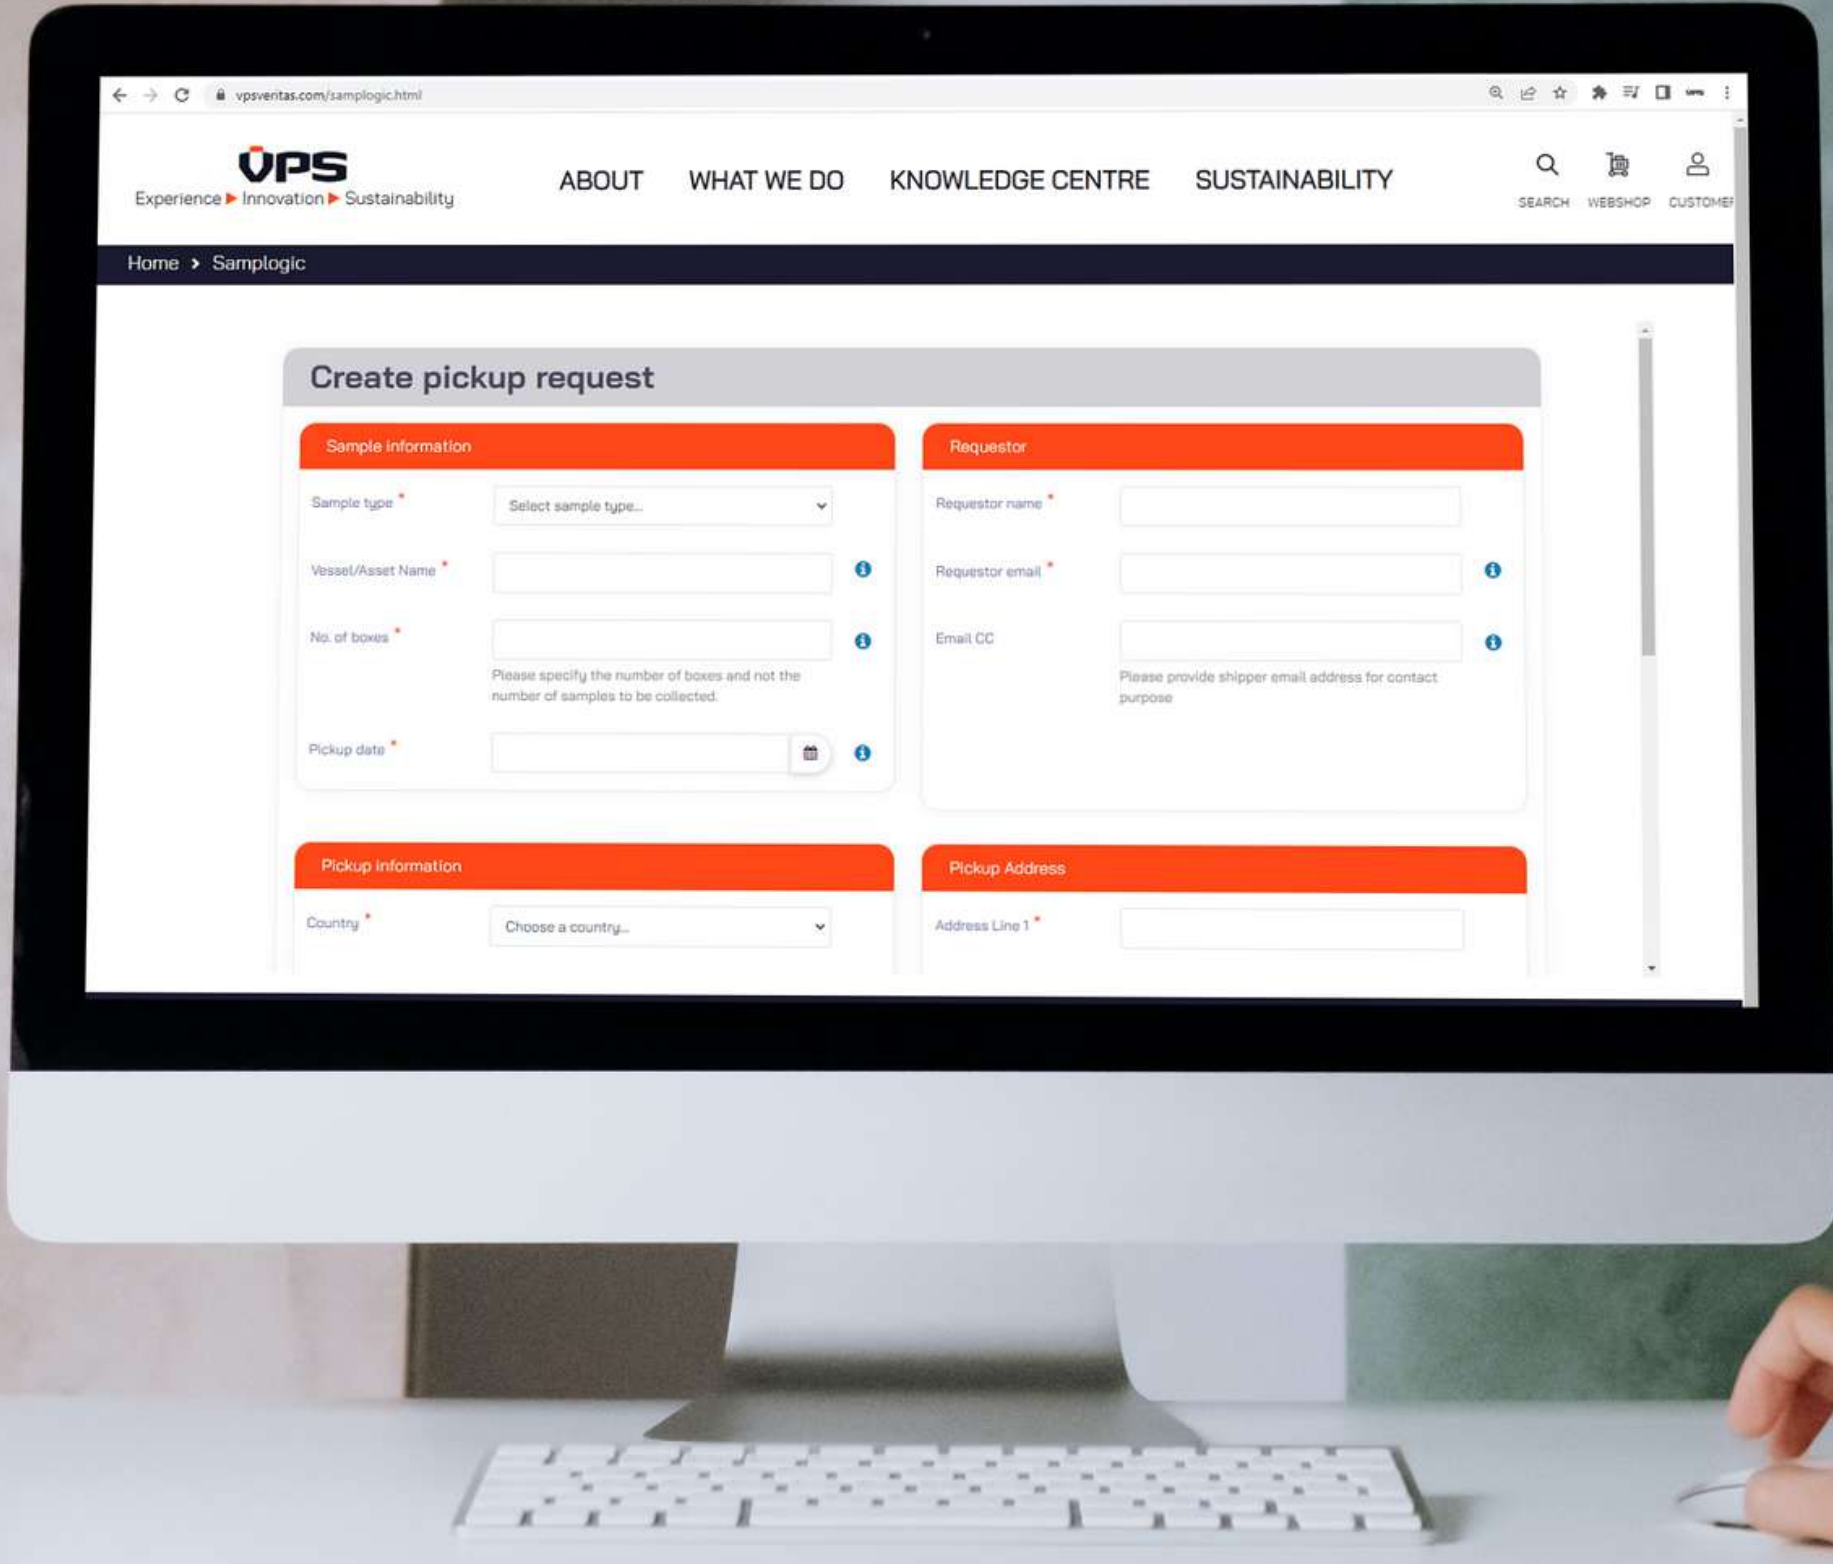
vpsveritas.com/samplogic.html

VPS
Experience ▶ Innovation ▶ Sustainability

ABOUT WHAT WE DO KNOWLEDGE CENTRE SUSTAINABILITY

SEARCH WEBSHOP CUSTOMER

Home › Samplogic

Create pickup request

Sample information

Sample type *
Select sample type...

Vessel/Asset Name *

No. of boxes *
Please specify the number of boxes and not the number of samples to be collected.

Pickup date *

Requestor

Requestor name *

Requestor email *

Email CC
Please provide shipper email address for contact purpose

Pickup information

Country *
Choose a country...

Pickup Address

Address Line 1 *